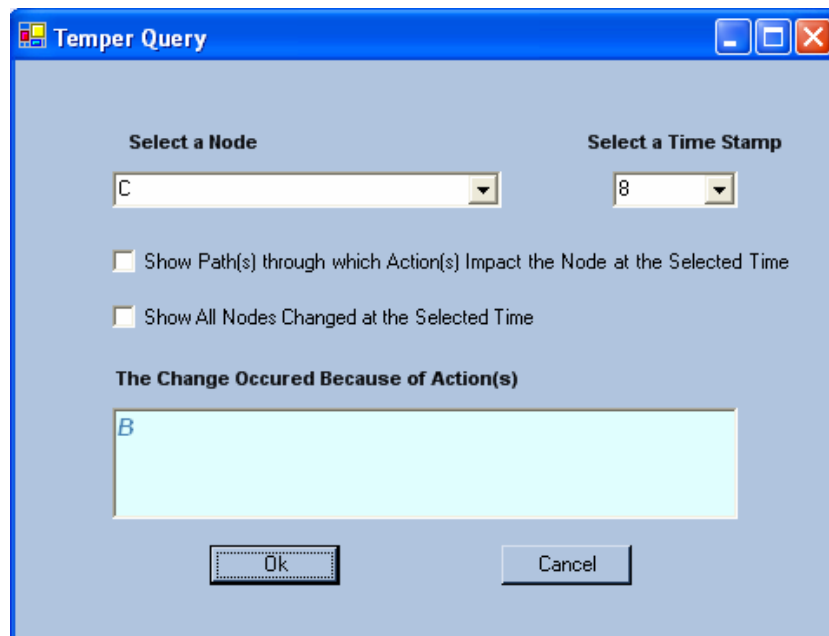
Temper Query

Select a Node

Select a Time Stamp

C

8

Show Path(s) through which Action(s) Impact the Node at the Selected Time

Show All Nodes Changed at the Selected Time

The Change Occured Because of Action(s)

B

Ok

Cancel